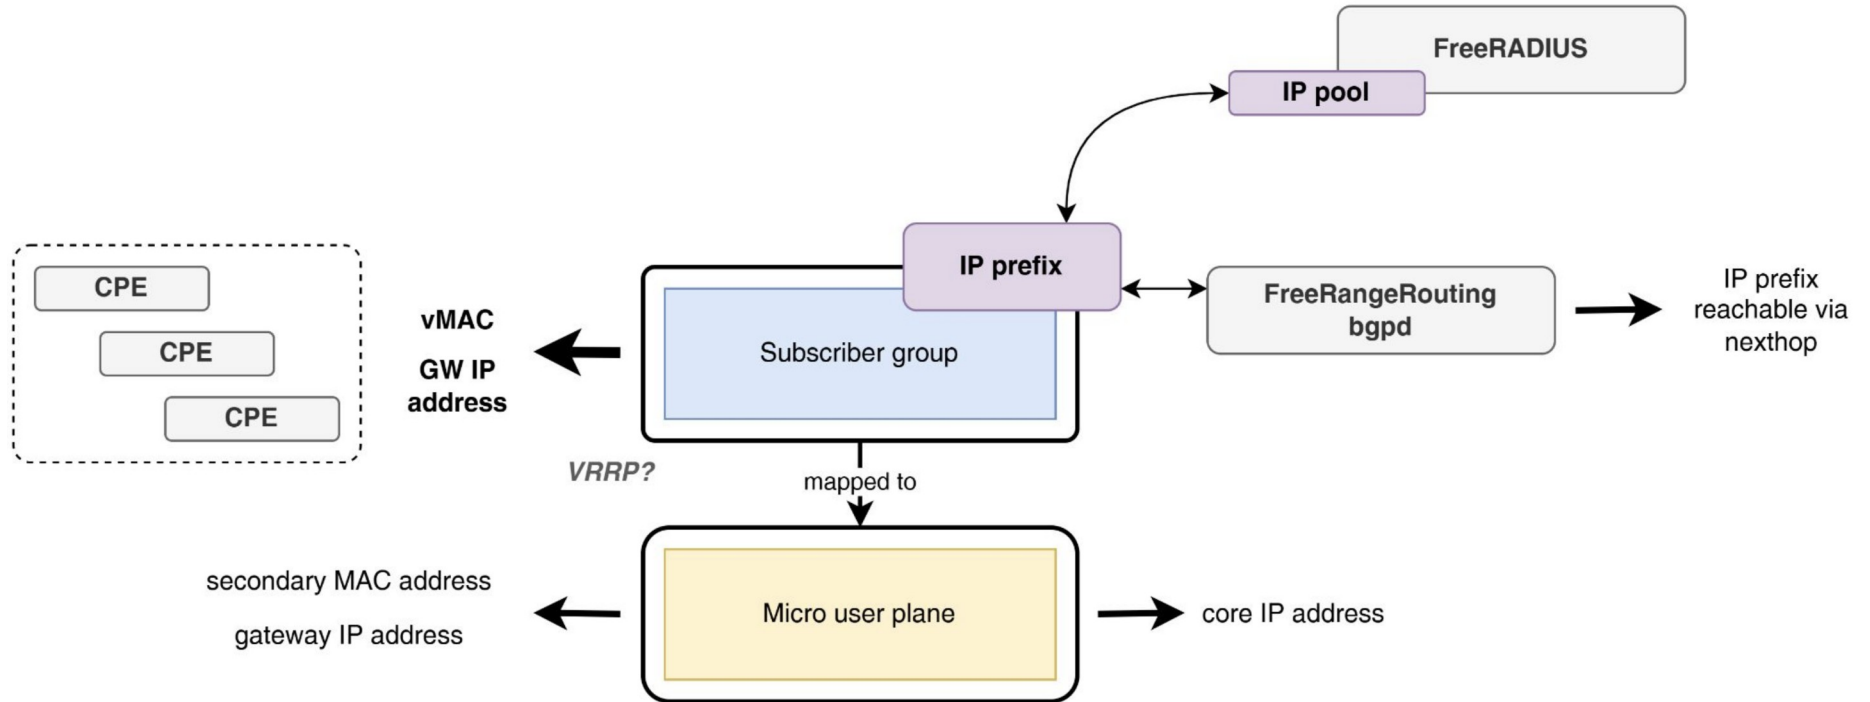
FreeRADIUS

IP pool

CPE

CPE

CPE

vMAC

GW IP address

IP prefix

Subscriber group

FreeRangeRouting bgpd

IP prefix reachable via nexthop

VRRP?

mapped to

secondary MAC address

gateway IP address

Micro user plane

core IP address